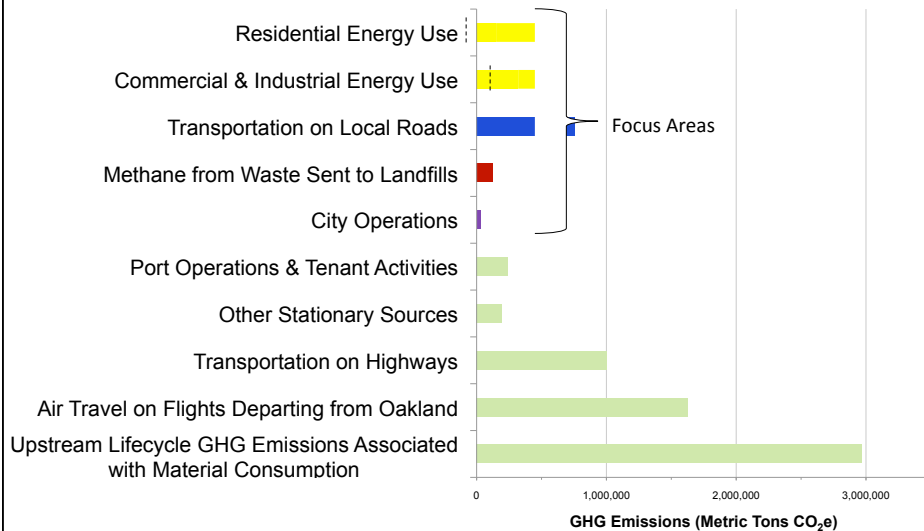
Residential Energy Use

Commercial & Industrial Energy Use

Transportation on Local Roads

Methane from Waste Sent to Landfills

City Operations

Port Operations & Tenant Activities

Other Stationary Sources

Transportation on Highways

Air Travel on Flights Departing from Oakland

Upstream Lifecycle GHG Emissions Associated with Material Consumption

Focus Areas

0

1,000,000

2,000,000

3,000,000

GHG Emissions (Metric Tons $CO_2e$)